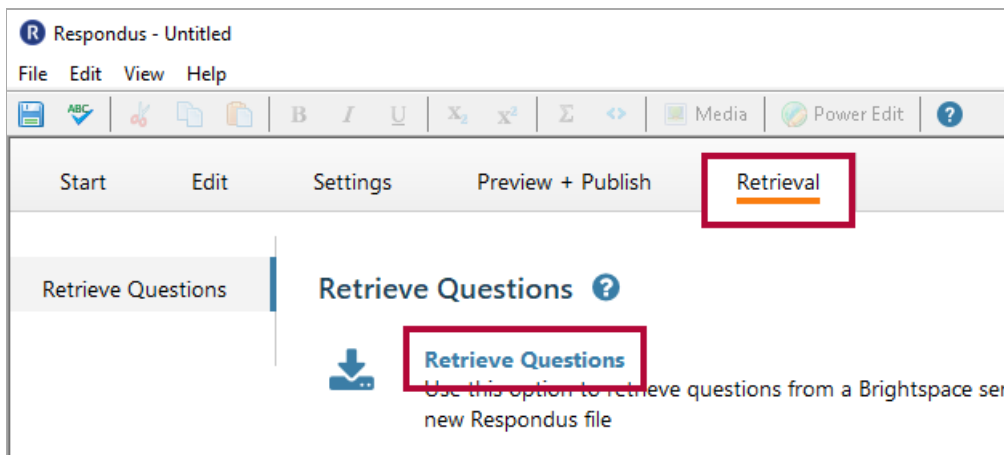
Respondus - Untitled

File Edit View Help

ABC B I U $X_2$ $X^2$ Σ <> Media Power Edit ?

Start Edit Settings Preview + Publish Retrieval

Retrieve Questions

Retrieve Questions ?

Retrieve Questions

Use this option to retrieve questions from a Brightspace ser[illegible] new Respondus file